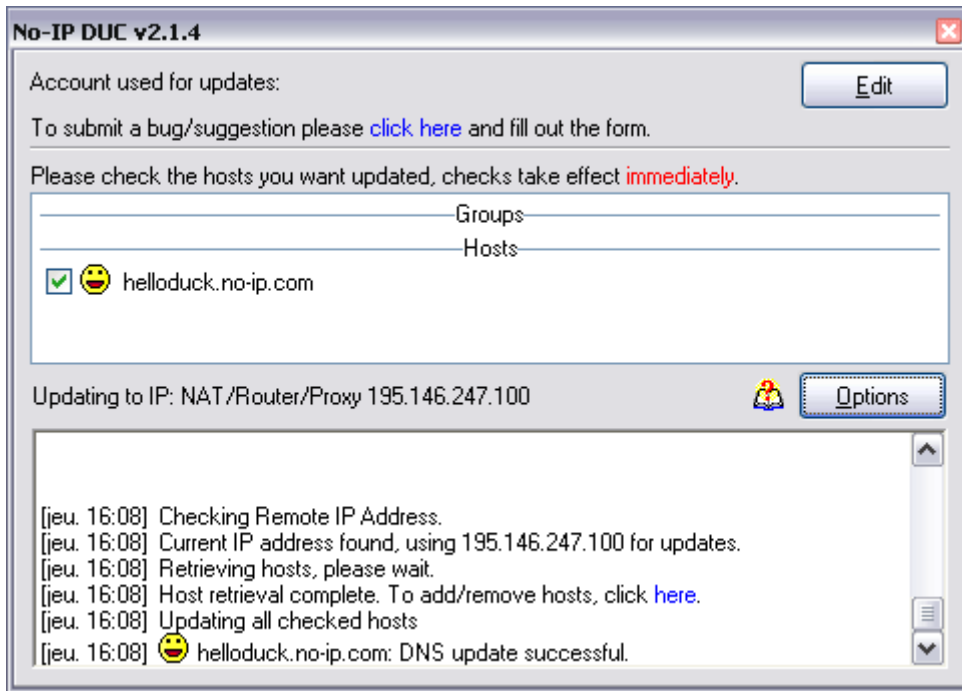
No-IP DUC v2.1.4

Account used for updates:

Edit

To submit a bug/suggestion please click here and fill out the form.

Please check the hosts you want updated, checks take effect immediately.

Groups

Hosts

helloduck.no-ip.com

Updating to IP: NAT/Router/Proxy 195.146.247.100

Options

[jeu. 16:08] Checking Remote IP Address.
[jeu. 16:08] Current IP address found, using 195.146.247.100 for updates.
[jeu. 16:08] Retrieving hosts, please wait.
[jeu. 16:08] Host retrieval complete. To add/remove hosts, click here.
[jeu. 16:08] Updating all checked hosts
[jeu. 16:08] helloduck.no-ip.com: DNS update successful.